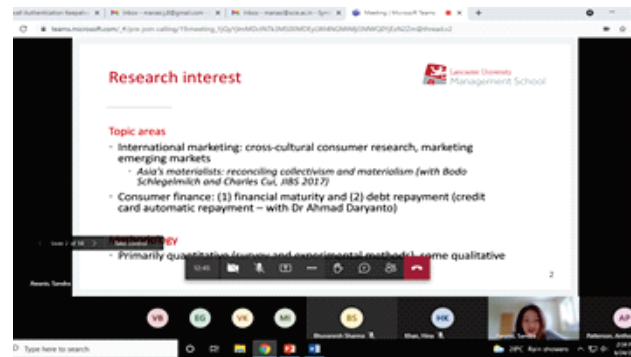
ail Authentication Keepalive | Inbox - manas.jt8@gmail.com | Inbox - manas@iicie.ac.in - Synt | Meeting | Microsoft Teams

teams.microsoft.com/_#/pre-join-calling/19:meeting_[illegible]

Research interest

Lancaster University Management School

Topic areas

International marketing: cross-cultural consumer research, marketing emerging markets

Asia's materialists: reconciling collectivism and materialism (with Bodo Schlegelmilch and Charles Cui, JIBS 2017)

Consumer finance: (1) financial maturity and (2) debt repayment (credit card automatic repayment – with Dr Ahmad Daryanto)

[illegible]gy

Primarily quantitative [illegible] methods), some qualitative

Slide 2 of 18 | Take control

12:45

2

Rewris, Tandra

VB EG VK MI BS HK AP

Bhupendra Sharma | Khan, Hina | Pattinson, Anthony

Type here to search

29°C Rain showers